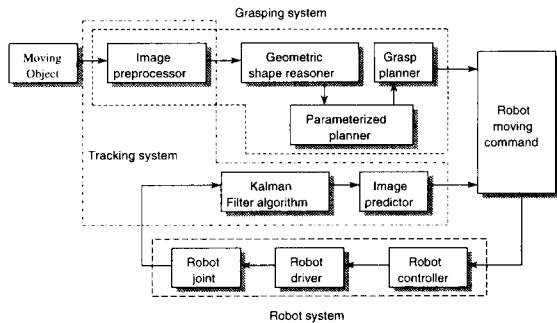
Grasping system

Moving Object

Image preprocessor

Geometric shape reasoner

Grasp planner

Parameterized planner

Robot moving command

Tracking system

Kalman Filter algorithm

Image predictor

Robot joint

Robot driver

Robot controller

Robot system